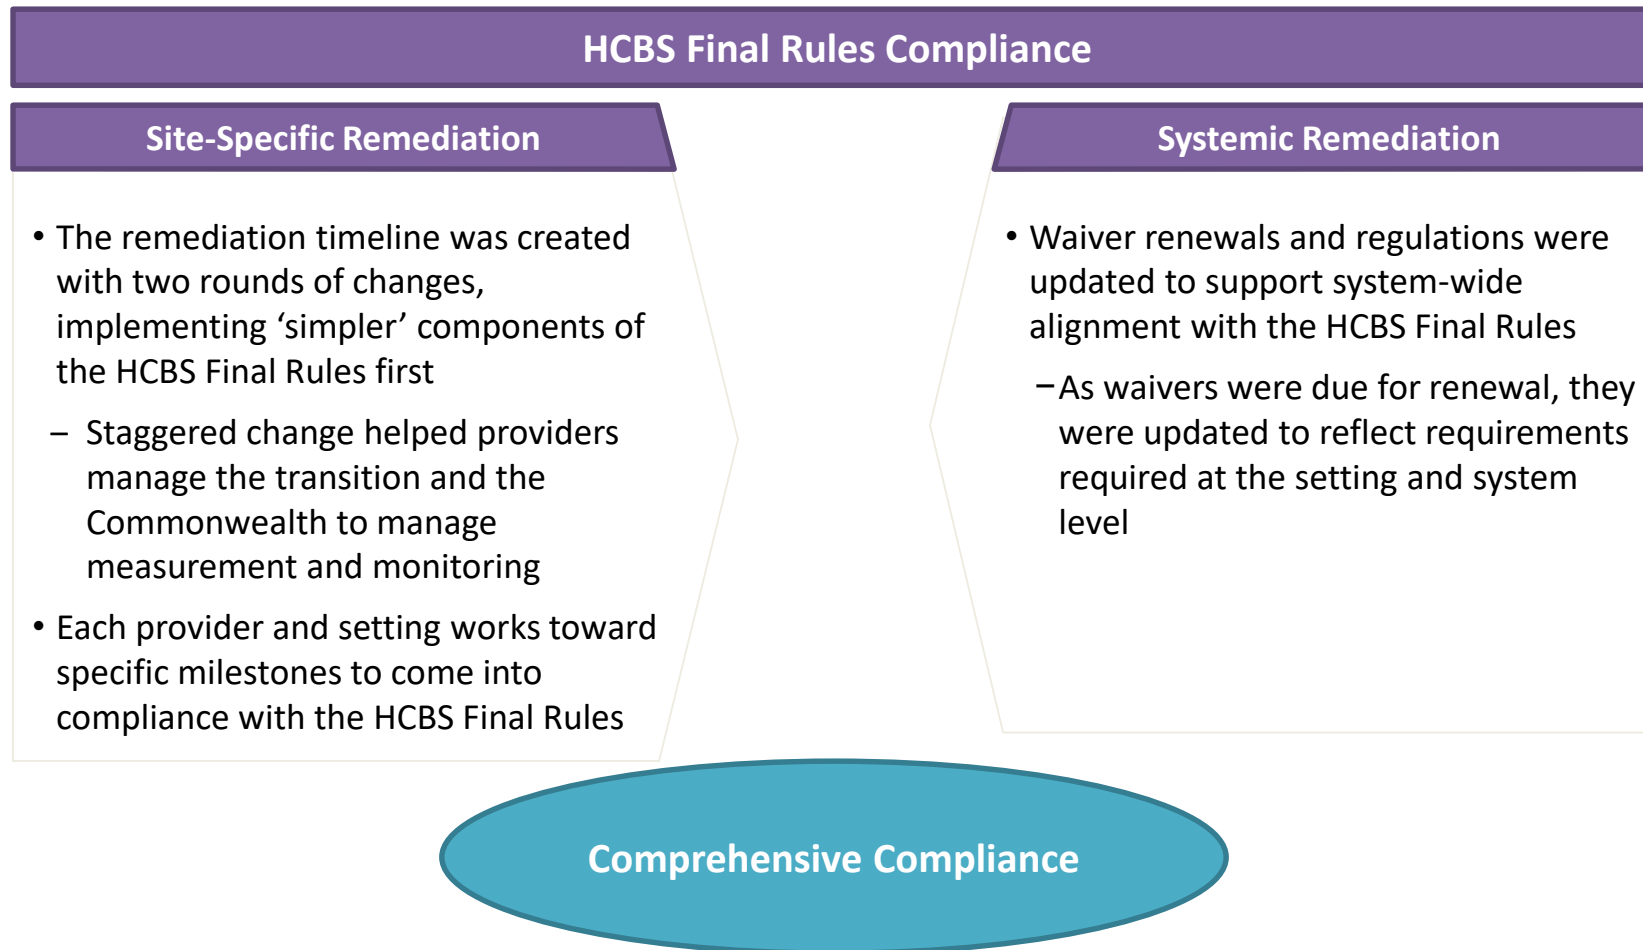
HCBS Final Rules Compliance

Site-Specific Remediation

• The remediation timeline was created with two rounds of changes, implementing ‘simpler’ components of the HCBS Final Rules first

– Staggered change helped providers manage the transition and the Commonwealth to manage measurement and monitoring

• Each provider and setting works toward specific milestones to come into compliance with the HCBS Final Rules

Systemic Remediation

• Waiver renewals and regulations were updated to support system-wide alignment with the HCBS Final Rules

– As waivers were due for renewal, they were updated to reflect requirements required at the setting and system level

Comprehensive Compliance